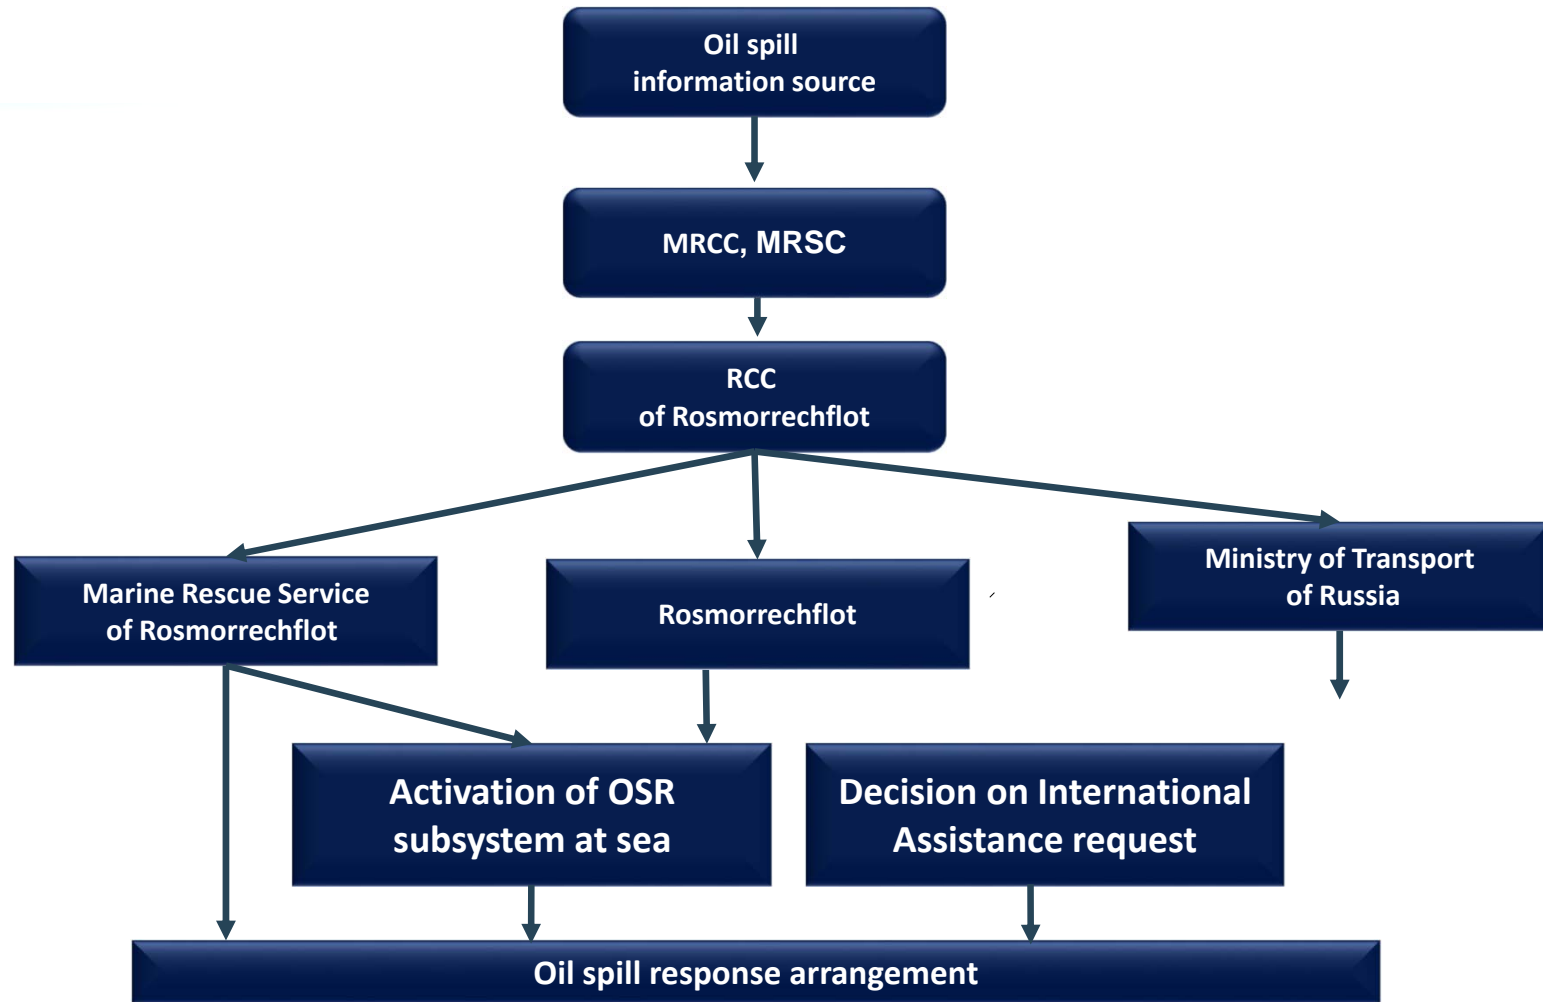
Oil spill information source

MRCC, MRSC

RCC of Rosmorrechflot

Marine Rescue Service of Rosmorrechflot

Rosmorrechflot

Ministry of Transport of Russia

Activation of OSR subsystem at sea

Decision on International Assistance request

Oil spill response arrangement